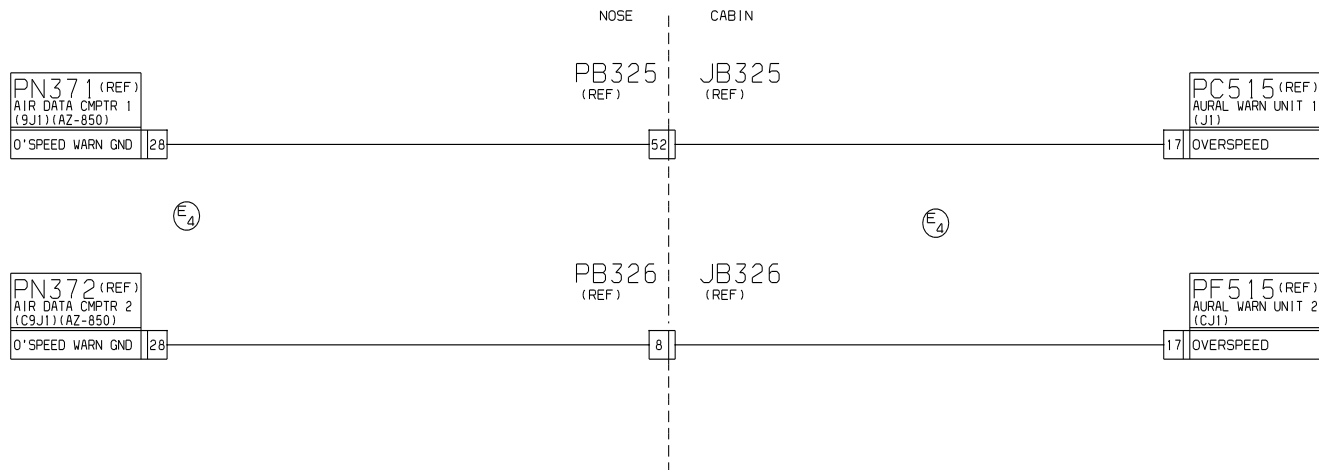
NOSE CABIN

PN371 (REF)
AIR DATA CMPTR 1
(9J1)(AZ-850)
O'SPEED WARN GND 28

PB325
(REF)
52

JB325
(REF)

PC515 (REF)
AURAL WARN UNIT 1
(J1)
17 OVERSPEED

$E_4$

$E_4$

PN372 (REF)
AIR DATA CMPTR 2
(C9J1)(AZ-850)
O'SPEED WARN GND 28

PB326
(REF)
8

JB326
(REF)

PF515 (REF)
AURAL WARN UNIT 2
(CJ1)
17 OVERSPEED